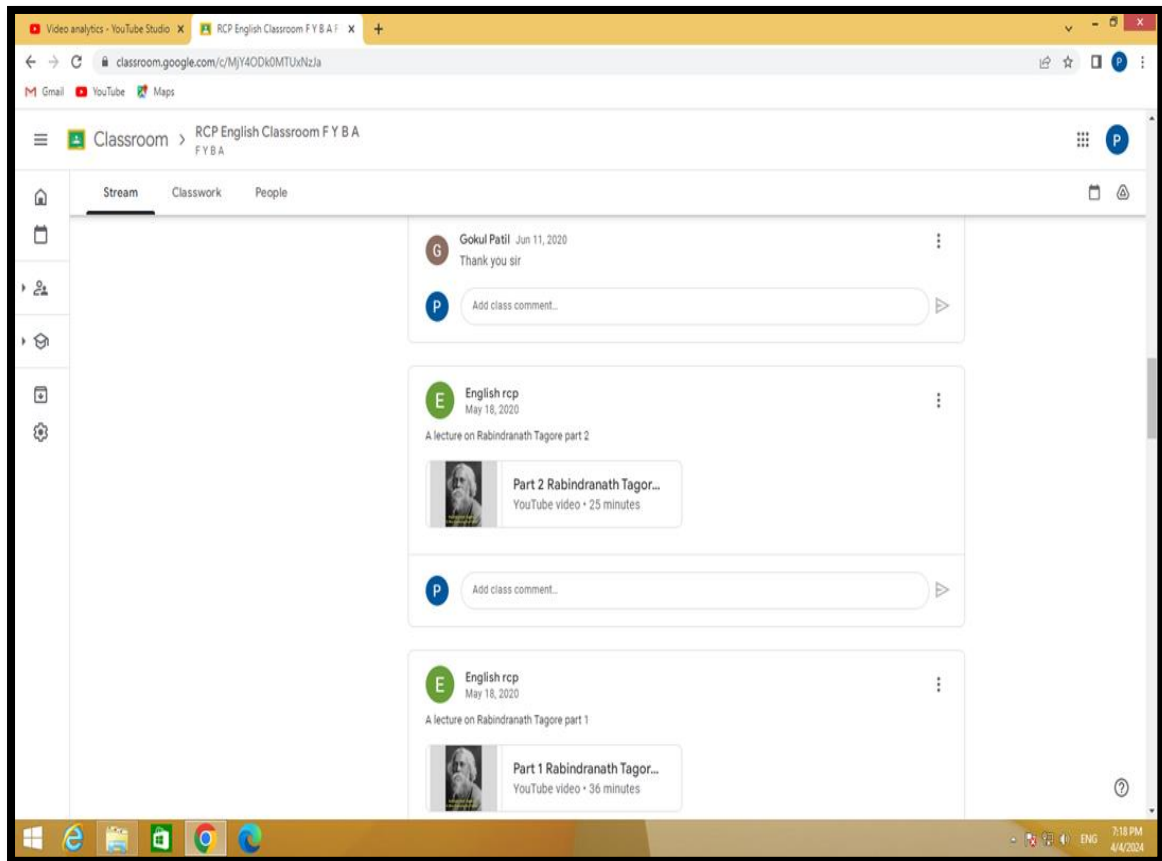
Video analytics - YouTube Studio ×
RCP English Classroom F Y B A F ×
+
classroom.google.com/c/MjY4ODk0MTUxNzJa
Gmail YouTube Maps
Classroom > RCP English Classroom F Y B A
F Y B A
P
Stream Classwork People

G Gokul Patil Jun 11, 2020
Thank you sir
P Add class comment...

E English rcp
May 18, 2020
A lecture on Rabindranath Tagore part 2
Part 2 Rabindranath Tagor...
YouTube video • 25 minutes
P Add class comment...

E English rcp
May 18, 2020
A lecture on Rabindranath Tagore part 1
Part 1 Rabindranath Tagor...
YouTube video • 36 minutes

ENG 7:18 PM 4/4/2024